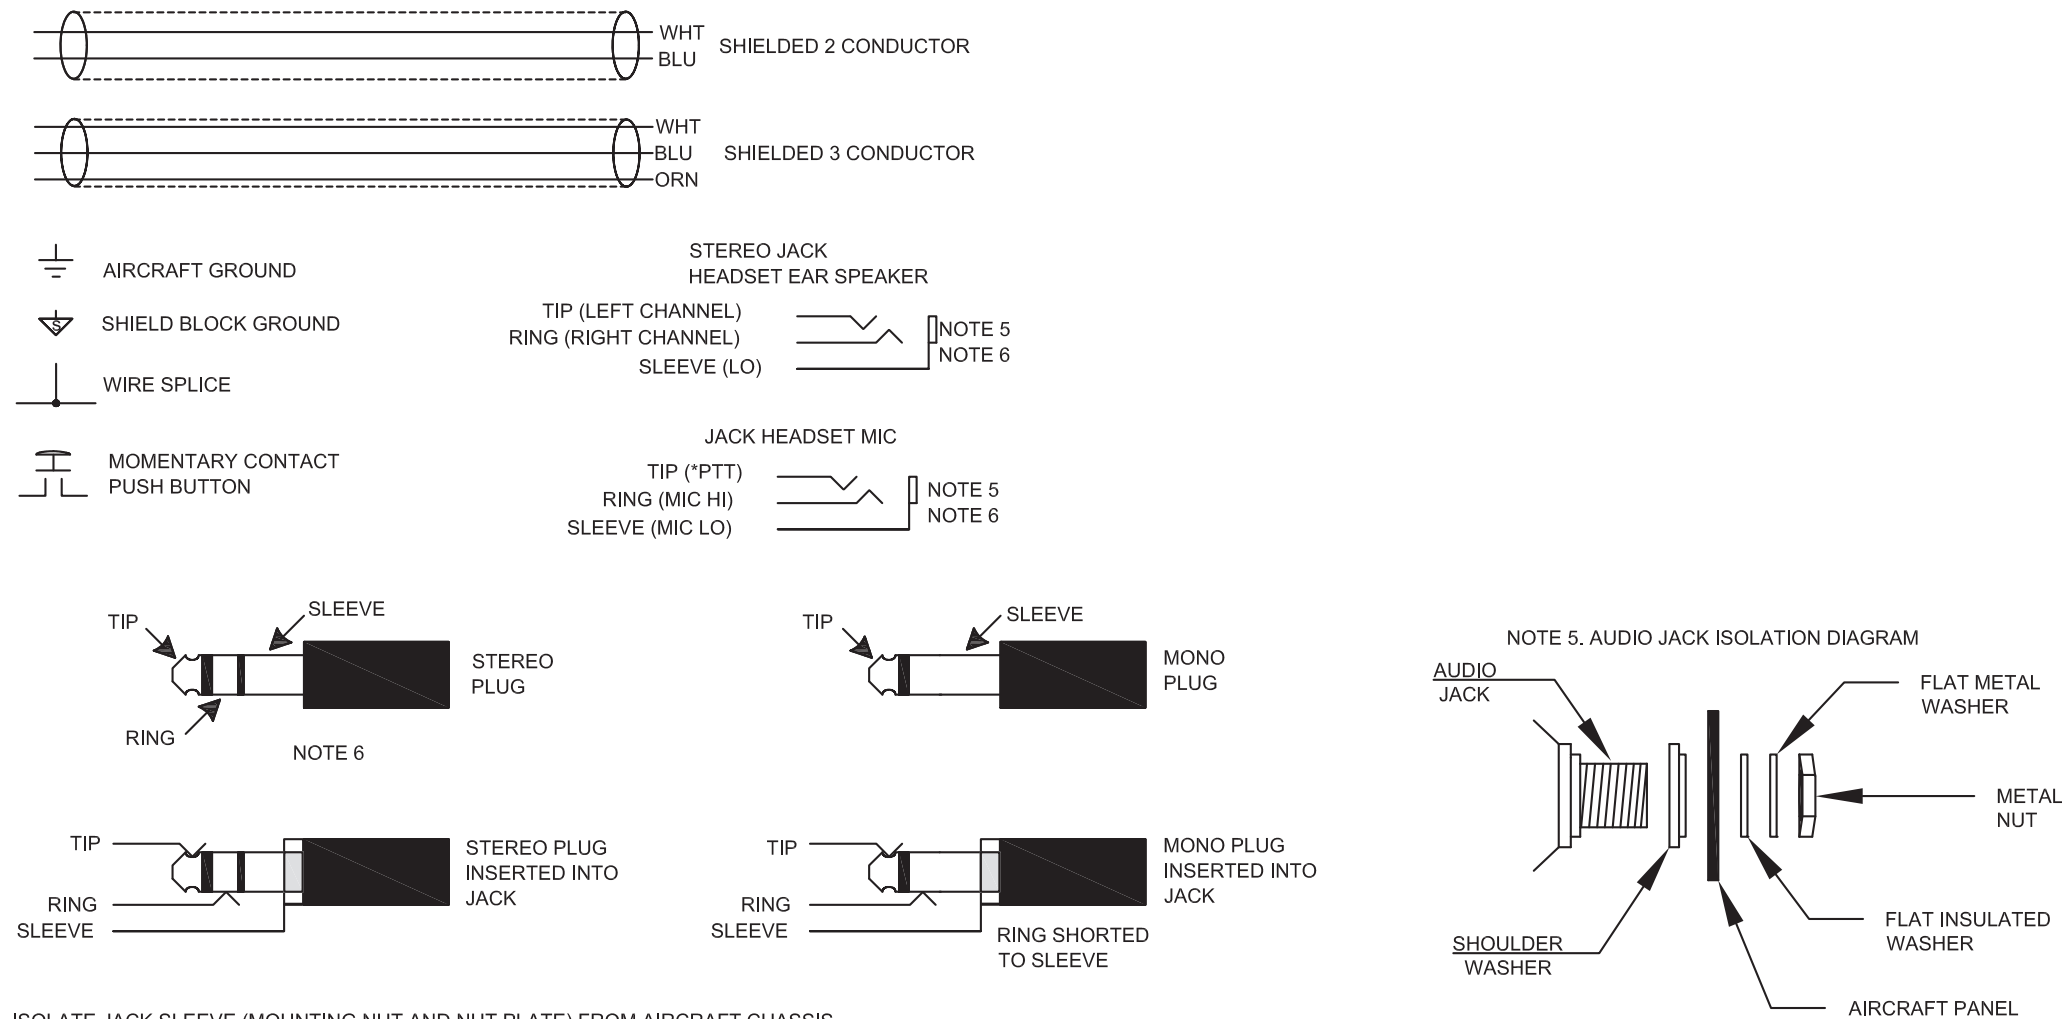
WHT
BLU
SHIELDED 2 CONDUCTOR

WHT
BLU
ORN
SHIELDED 3 CONDUCTOR

AIRCRAFT GROUND

S
SHIELD BLOCK GROUND

WIRE SPLICE

MOMENTARY CONTACT PUSH BUTTON

STEREO JACK
HEADSET EAR SPEAKER

TIP (LEFT CHANNEL)
RING (RIGHT CHANNEL)
SLEEVE (LO)
NOTE 5
NOTE 6

JACK HEADSET MIC

TIP (*PTT)
RING (MIC HI)
SLEEVE (MIC LO)
NOTE 5
NOTE 6

TIP
SLEEVE
RING
STEREO PLUG
NOTE 6

TIP
SLEEVE
MONO PLUG

NOTE 5. AUDIO JACK ISOLATION DIAGRAM

AUDIO JACK
FLAT METAL WASHER
METAL NUT
SHOULDER WASHER
FLAT INSULATED WASHER
AIRCRAFT PANEL

TIP
RING
SLEEVE
STEREO PLUG INSERTED INTO JACK

TIP
RING
SLEEVE
MONO PLUG INSERTED INTO JACK
RING SHORTED TO SLEEVE

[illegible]